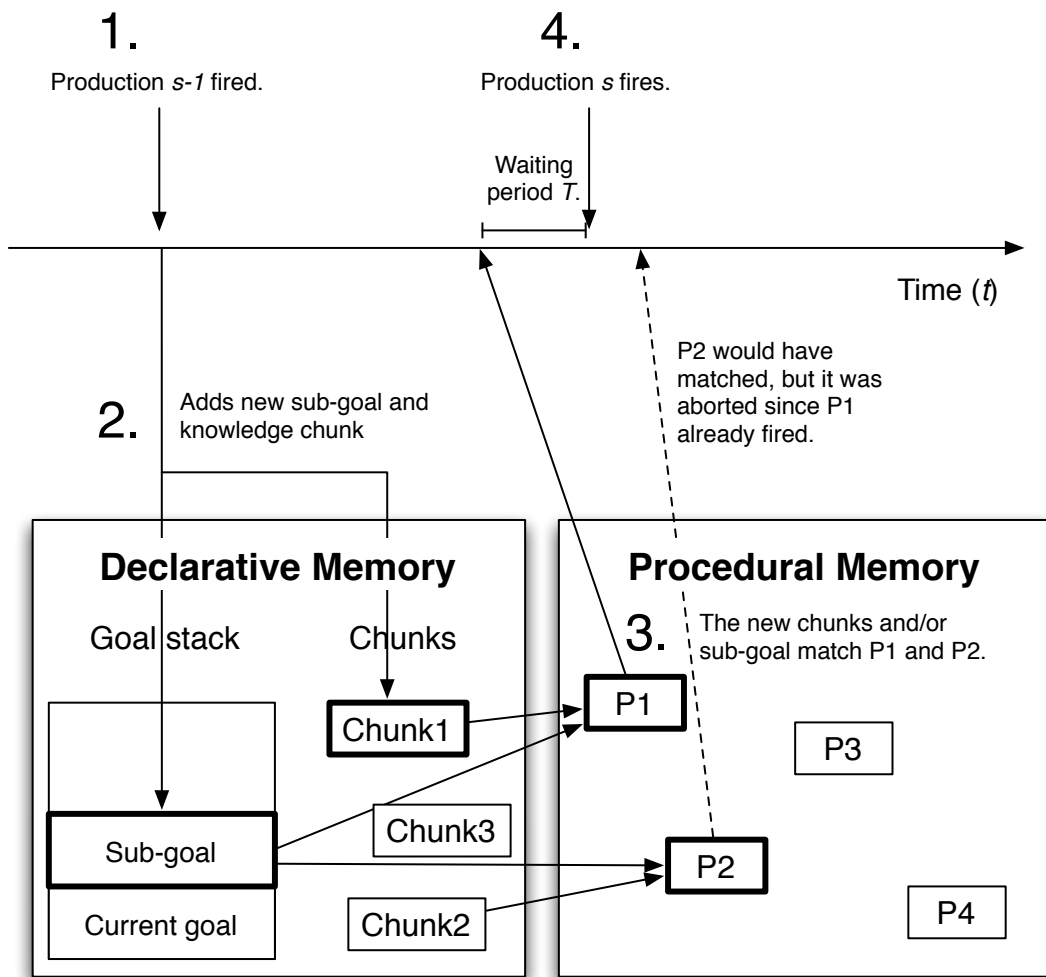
1.

Production *s-1* fired.

4.

Production *s* fires.

Waiting period *T*.

Time (*t*)

P2 would have matched, but it was aborted since P1 already fired.

2.

Adds new sub-goal and knowledge chunk

Declarative Memory

Goal stack

Chunks

Chunk1

Sub-goal

Current goal

Chunk3

Chunk2

Procedural Memory

3.

The new chunks and/or sub-goal match P1 and P2.

P1

P3

P2

P4